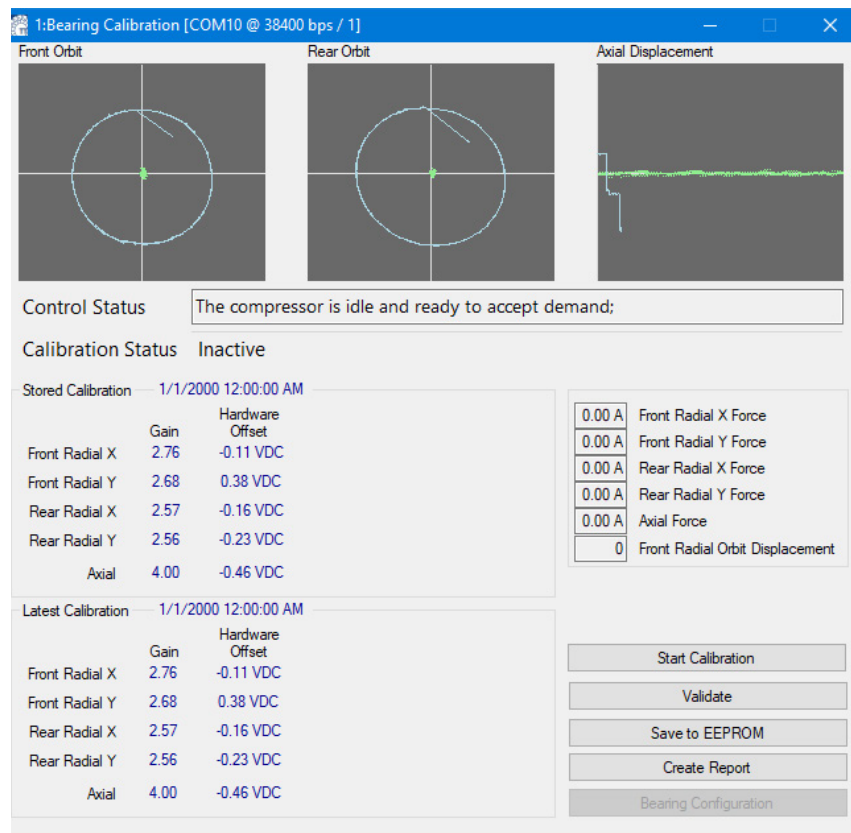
1:Bearing Calibration [COM10 @ 38400 bps / 1]

Front Orbit

Rear Orbit

Axial Displacement

Control Status

The compressor is idle and ready to accept demand;

Calibration Status Inactive

Stored Calibration 1/1/2000 12:00:00 AM

| | Gain | Hardware Offset |
|---|---|---|
| Front Radial X | 2.76 | -0.11 VDC |
| Front Radial Y | 2.68 | 0.38 VDC |
| Rear Radial X | 2.57 | -0.16 VDC |
| Rear Radial Y | 2.56 | -0.23 VDC |
| Axial | 4.00 | -0.46 VDC |

Latest Calibration 1/1/2000 12:00:00 AM

| | Gain | Hardware Offset |
|---|---|---|
| Front Radial X | 2.76 | -0.11 VDC |
| Front Radial Y | 2.68 | 0.38 VDC |
| Rear Radial X | 2.57 | -0.16 VDC |
| Rear Radial Y | 2.56 | -0.23 VDC |
| Axial | 4.00 | -0.46 VDC |

| | |
|---|---|
| 0.00 A | Front Radial X Force |
| 0.00 A | Front Radial Y Force |
| 0.00 A | Rear Radial X Force |
| 0.00 A | Rear Radial Y Force |
| 0.00 A | Axial Force |
| 0 | Front Radial Orbit Displacement |

Start Calibration

Validate

Save to EEPROM

Create Report

Bearing Configuration